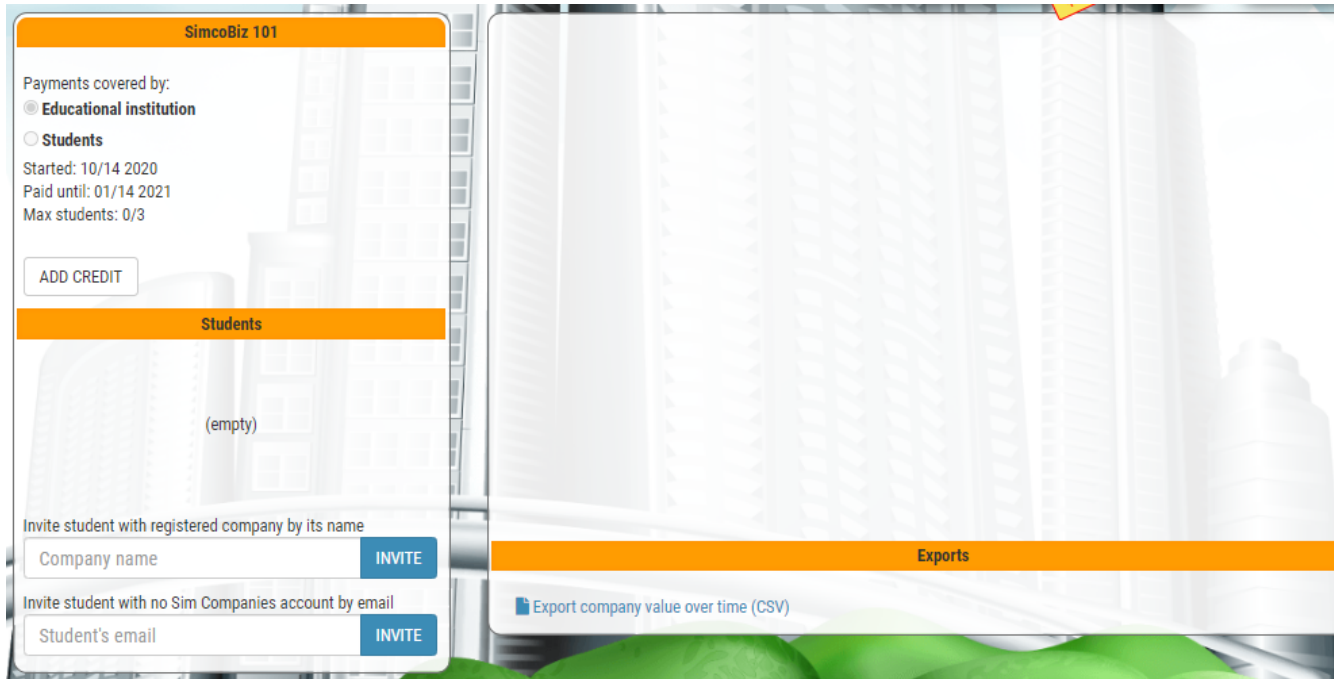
SimcoBiz 101

Payments covered by:
Educational institution
Students
Started: 10/14 2020
Paid until: 01/14 2021
Max students: 0/3

ADD CREDIT

Students

(empty)

Invite student with registered company by its name
Company name
INVITE
Invite student with no Sim Companies account by email
Student's email
INVITE

Exports

Export company value over time (CSV)